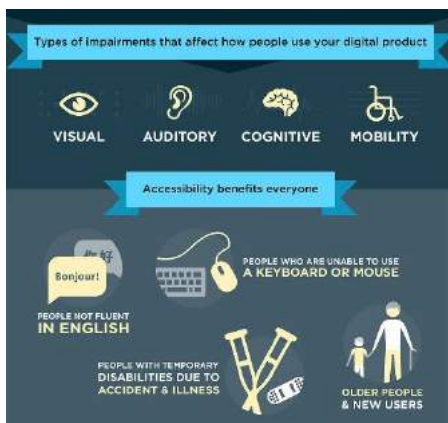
Types of impairments that affect how people use your digital product

VISUAL
AUDITORY
COGNITIVE
MOBILITY

Accessibility benefits everyone

Bonjour!

PEOPLE NOT FLUENT
IN ENGLISH

PEOPLE WHO ARE UNABLE TO USE
A KEYBOARD OR MOUSE

PEOPLE WITH TEMPORARY
DISABILITIES DUE TO
ACCIDENT & ILLNESS

OLDER PEOPLE
& NEW USERS